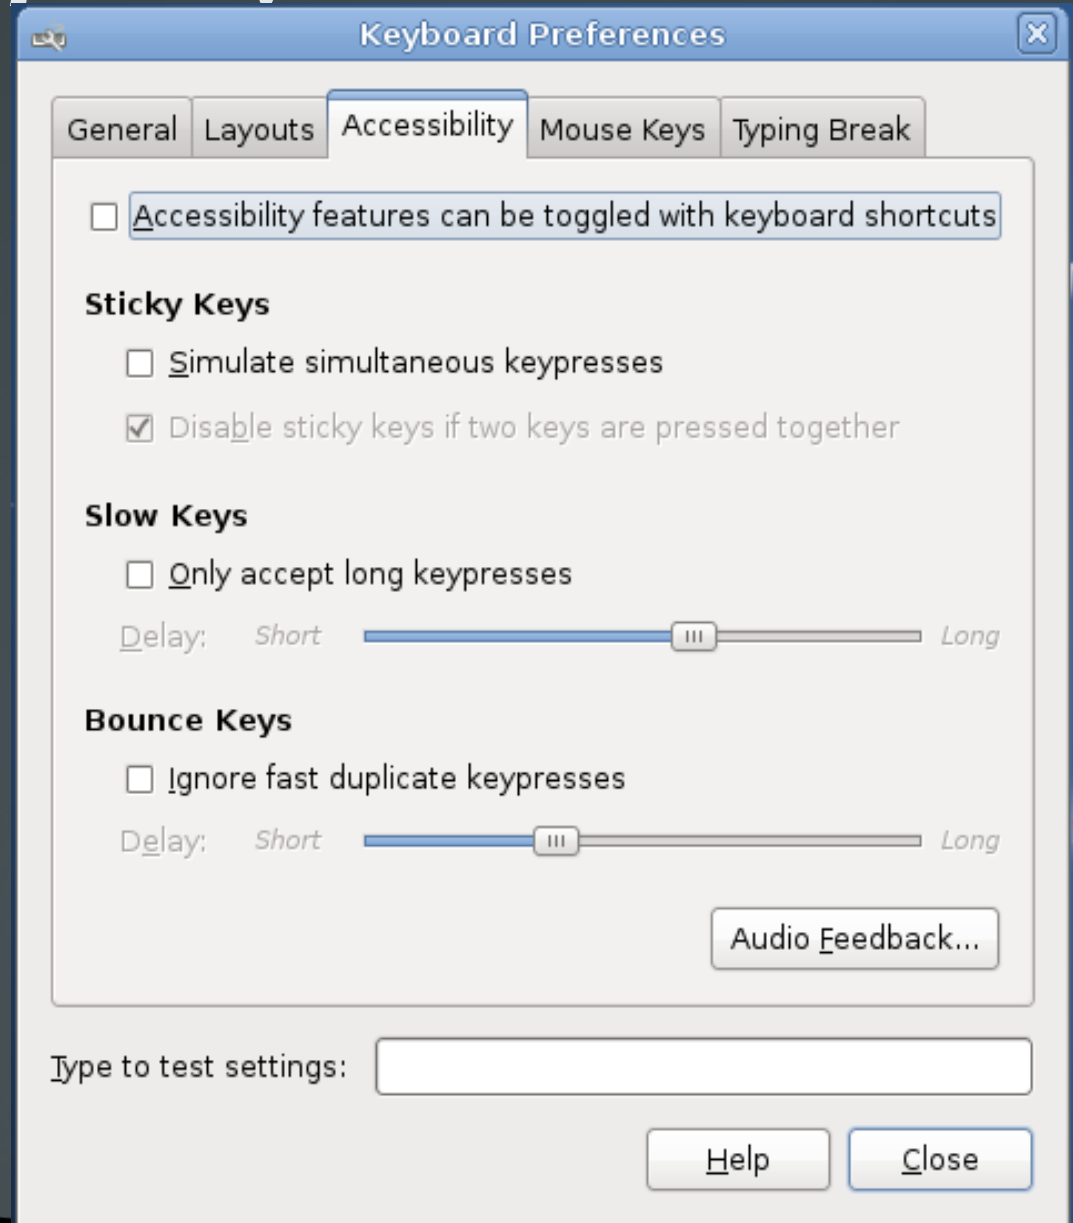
Keyboard Preferences

General | Layouts | Accessibility | Mouse Keys | Typing Break

Accessibility features can be toggled with keyboard shortcuts

Sticky Keys

Simulate simultaneous keypresses

Disable sticky keys if two keys are pressed together

Slow Keys

Only accept long keypresses

Delay: Short Long

Bounce Keys

Ignore fast duplicate keypresses

Delay: Short Long

Audio Feedback...

Type to test settings:

Help

Close